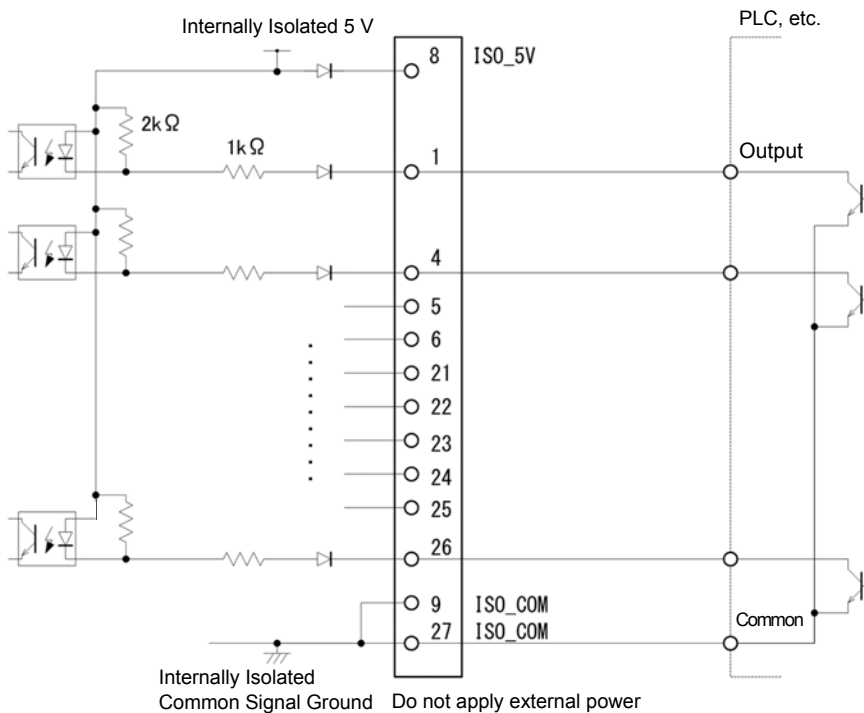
Internally Isolated 5 V

PLC, etc.

8 ISO_5V

2kΩ

1kΩ

1

Output

4

5

6

21

22

23

24

25

26

9 ISO_COM

27 ISO_COM

Common

Internally Isolated
Common Signal Ground

Do not apply external power